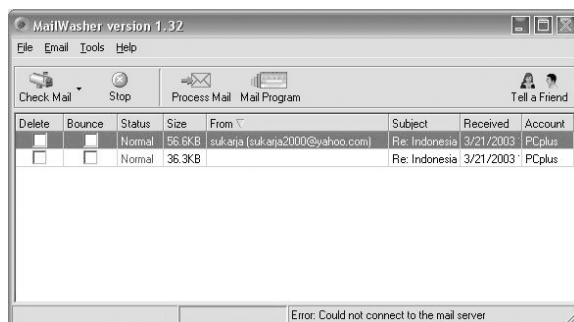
MailWasher version 1.32

File Email Tools Help

Check Mail Stop Process Mail Mail Program Tell a Friend

| Delete | Bounce | Status | Size | From | Subject | Received | Account |
|---|---|---|---|---|---|---|---|
| | | Normal | 56.6KB | sukarja (sukarja2000@yahoo.com) | Re: Indonesia | 3/21/2003 | PCplus |
| | | Normal | 36.3KB | | Re: Indonesia | 3/21/2003 | PCplus |

Error: Could not connect to the mail server